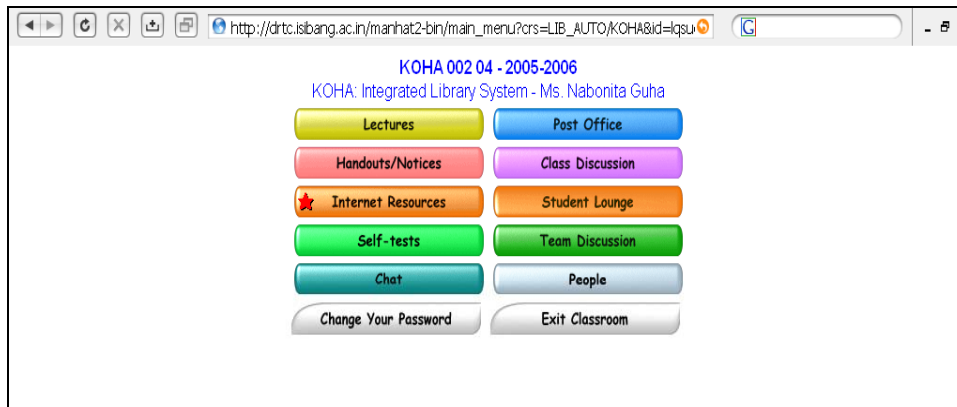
http://drtc.isibang.ac.in/manhat2-bin/main_menu?crs=LIB_AUTO/KOHA&id=lqsu

G

KOHA 002 04 - 2005-2006

KOHA: Integrated Library System - Ms. Nabonita Guha

Lectures

Post Office

Handouts/Notices

Class Discussion

Internet Resources

Student Lounge

Self-tests

Team Discussion

Chat

People

Change Your Password

Exit Classroom